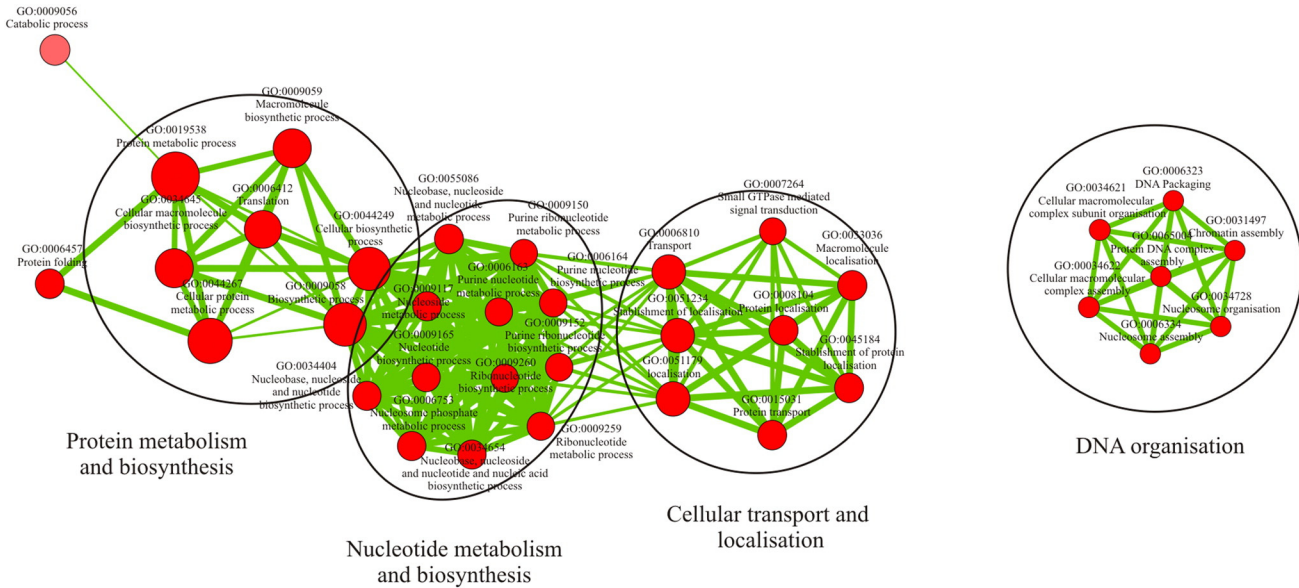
GO:0009056
Catabolic process

GO:0009059
Macromolecule biosynthetic process

GO:0019538
Protein metabolic process

GO:0034645
Cellular macromolecule biosynthetic process

GO:0006412
Translation

GO:0044249
Cellular biosynthetic process

GO:0006457
Protein folding

GO:0044267
Cellular protein metabolic process

GO:0009058
Biosynthetic process

GO:0055086
Nucleobase, nucleoside and nucleotide metabolic process

GO:0009150
Purine ribonucleotide metabolic process

GO:0006163
Purine nucleotide metabolic process

GO:0006164
Purine nucleotide biosynthetic process

GO:0009117
Nucleotide metabolic process

GO:0009152
Purine ribonucleotide biosynthetic process

GO:0009165
Nucleotide biosynthetic process

GO:0009260
Ribonucleotide biosynthetic process

GO:0034404
Nucleobase, nucleoside and nucleotide biosynthetic process

GO:0006753
Nucleoside phosphate metabolic process

GO:0034654
Nucleobase, nucleoside and nucleotide and nucleic acid biosynthetic process

GO:0009259
Ribonucleotide metabolic process

GO:0007264
Small GTPase mediated signal transduction

GO:0006810
Transport

GO:0033036
Macromolecule localisation

GO:0051234
Stablishment of localisation

GO:0008104
Protein localisation

GO:0051179
localisation

GO:0045184
Stablishment of protein localisation

GO:0015031
Protein transport

GO:0006323
DNA Packaging

GO:0034621
Cellular macromolecular complex subunit organisation

GO:0031497
Chromatin assembly

GO:0065004
Protein DNA complex assembly

GO:0034622
Cellular macromolecular complex assembly

GO:0034728
Nucleosome organisation

GO:0006334
Nucleosome assembly

Protein metabolism and biosynthesis

Nucleotide metabolism and biosynthesis

Cellular transport and localisation

DNA organisation